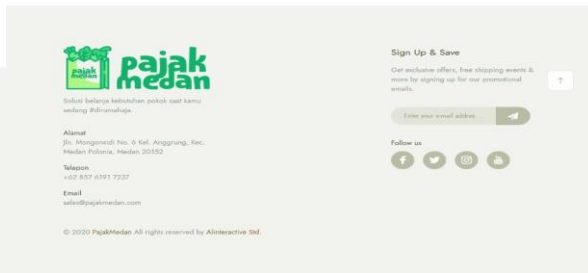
pajak medan pajak medan

Solusi belanja kebutuhan pokok saat kamu sedang #dirumahaja.

Alamat
Jln. Mongonsidi No. 6 Kel. Anggrung, Kec. Medan Polonia, Medan 20152

Telepon
+62 857 6391 7237

Email
sales@pajakmedan.com

© 2020 PajakMedan All rights reserved by AIinteractive Std.

Sign Up & Save

Get exclusive offers, free shipping events & more by signing up for our promotional emails.

Enter your email addres

Follow us